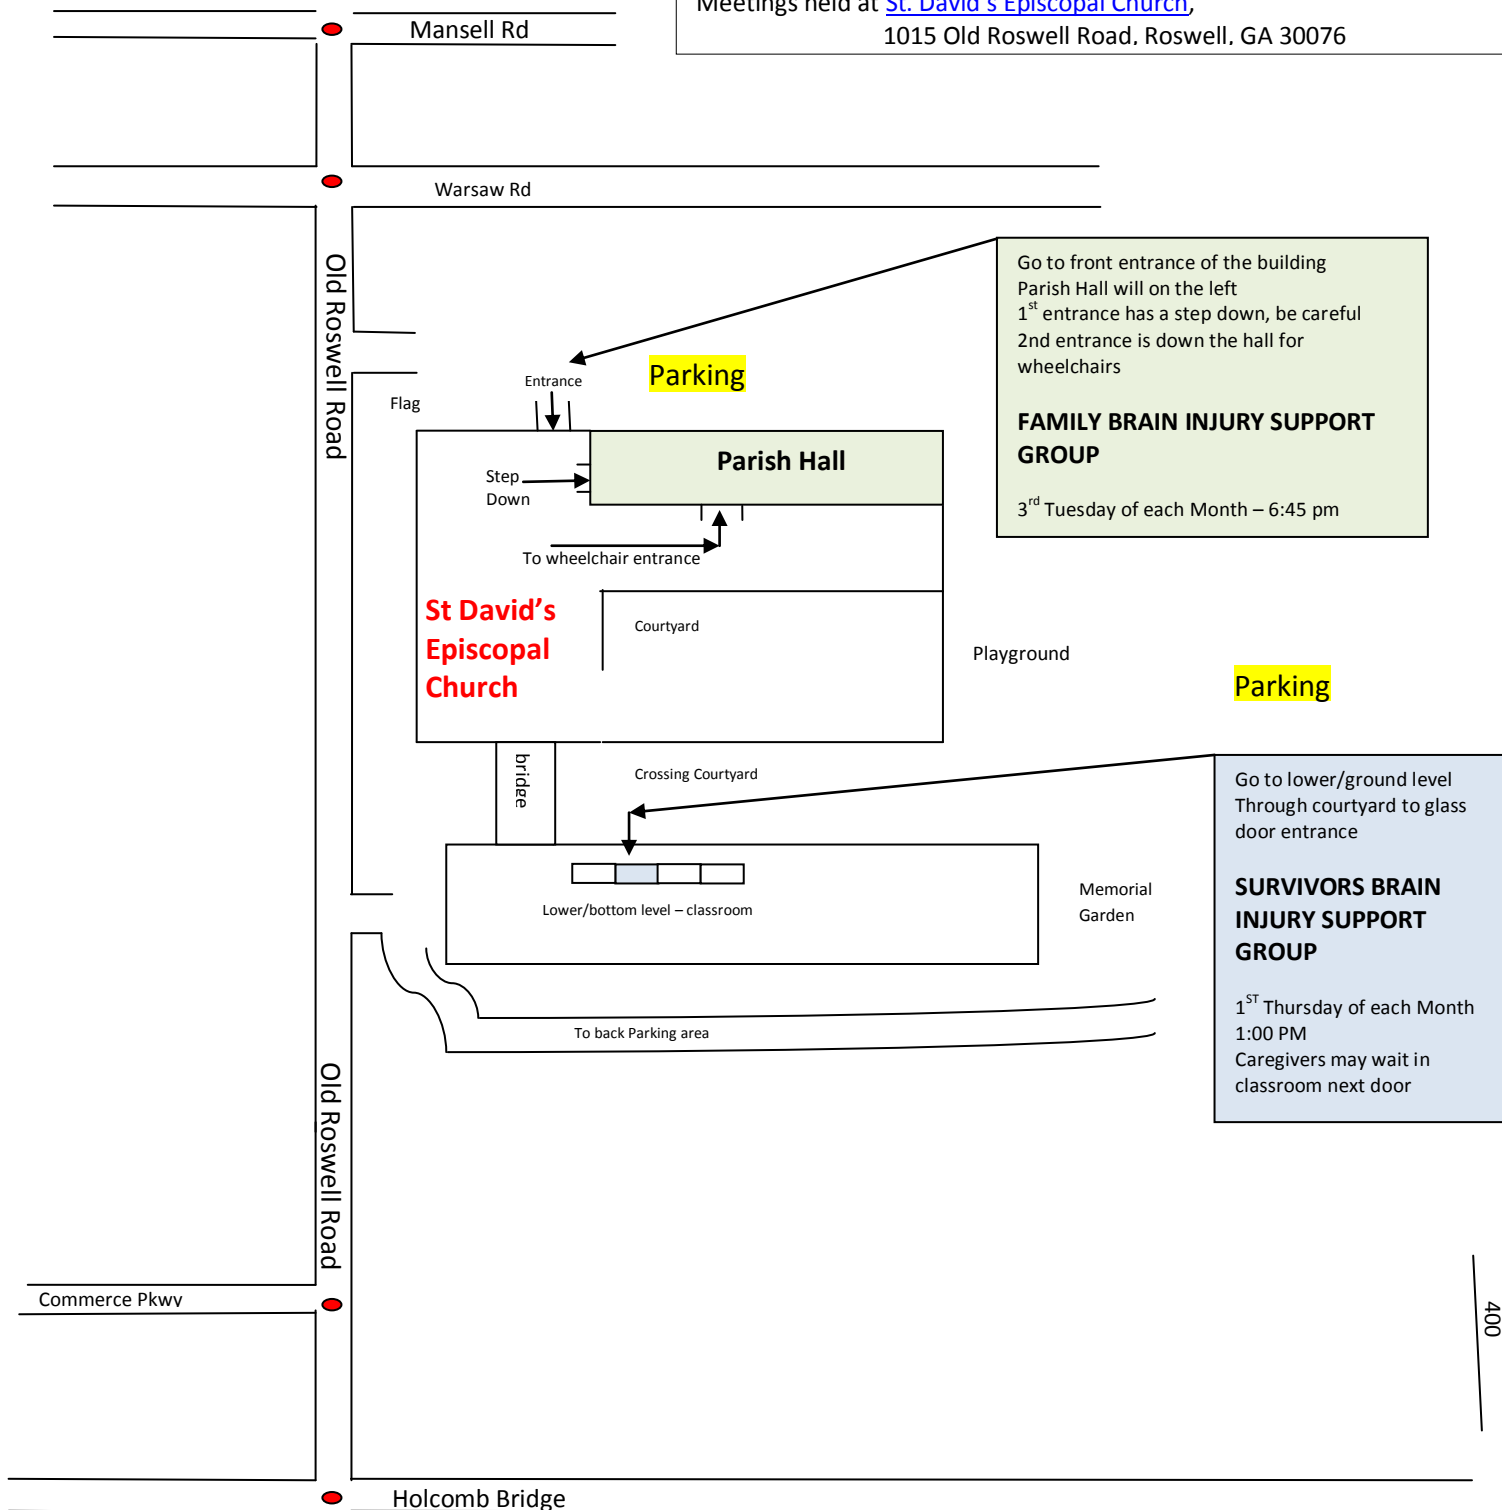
Meetings held at St. David's Episcopal Church,
1015 Old Roswell Road, Roswell, GA 30076

Mansell Rd

Warsaw Rd

Old Roswell Road

Go to front entrance of the building
Parish Hall will on the left
$1^{st}$ entrance has a step down, be careful
2nd entrance is down the hall for wheelchairs

FAMILY BRAIN INJURY SUPPORT GROUP

$3^{rd}$ Tuesday of each Month – 6:45 pm

Entrance

Parking

Flag

Parish Hall

Step Down

To wheelchair entrance

St David's Episcopal Church

Courtyard

Playground

Parking

bridge

Crossing Courtyard

Go to lower/ground level
Through courtyard to glass door entrance

SURVIVORS BRAIN INJURY SUPPORT GROUP

$1^{ST}$ Thursday of each Month
1:00 PM
Caregivers may wait in classroom next door

Lower/bottom level – classroom

Memorial Garden

To back Parking area

Old Roswell Road

Commerce Pkwy

400

Holcomb Bridge